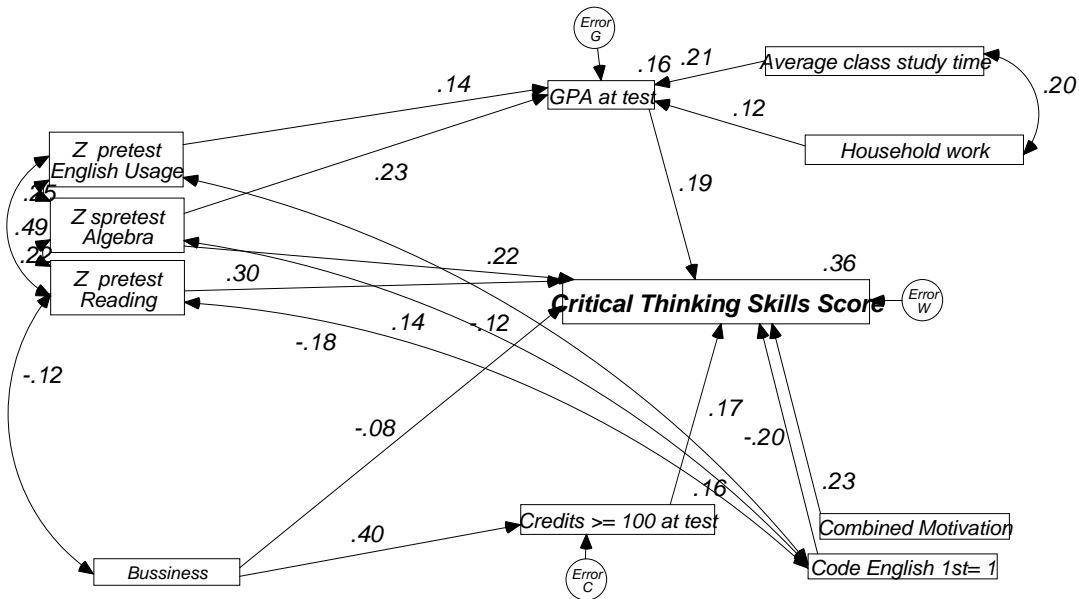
Error G

.16 .21 Average class study time

.14 GPA at test

.20

.12

Z pretest English Usage

Household work

.23

.25

.19

Z spretest Algebra

.49

.22

.22

.36

Z pretest Reading

.30

Critical Thinking Skills Score

Error W

.14

-.12

-.18

-.12

.17

-.08

-.20

.16

.23

.40

Credits >= 100 at test

Combined Motivation

Bussiness

Code English 1st= 1

Error C